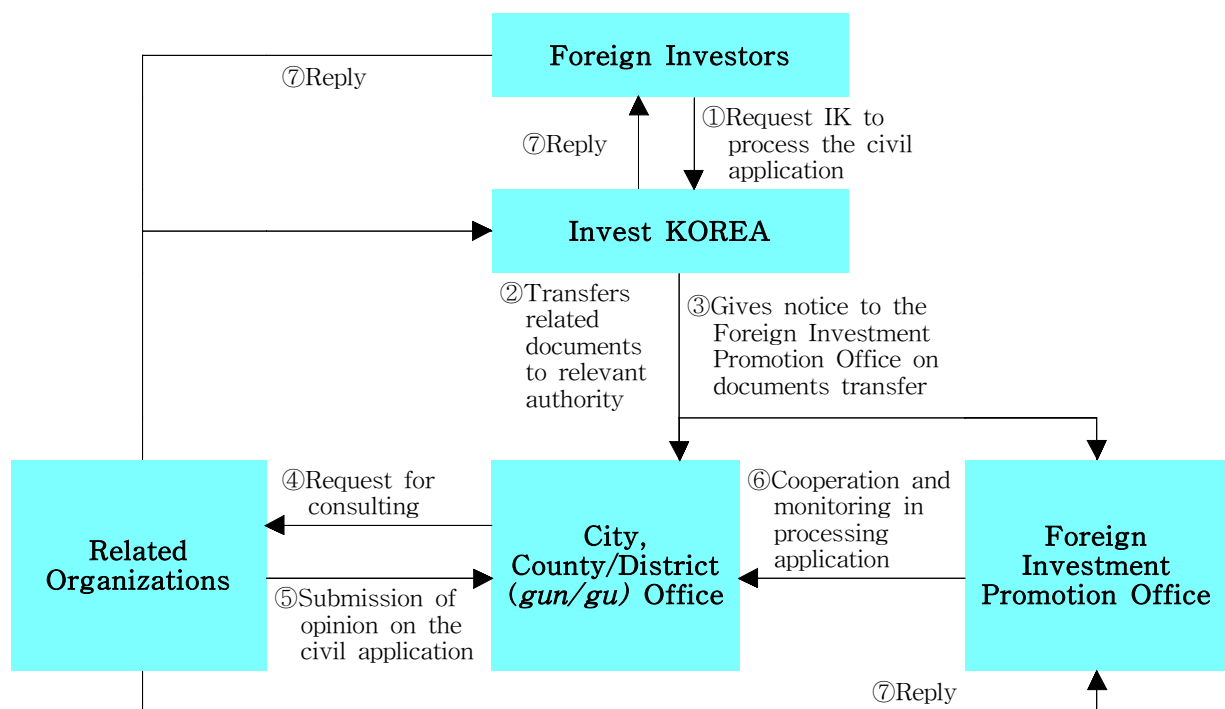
Foreign Investors

⑦Reply

⑦Reply

①Request IK to process the civil application

Invest KOREA

②Transfers related documents to relevant authority

③Gives notice to the Foreign Investment Promotion Office on documents transfer

Related Organizations

④Request for consulting

⑤Submission of opinion on the civil application

City, County/District (*gun/gu*) Office

⑥Cooperation and monitoring in processing application

Foreign Investment Promotion Office

⑦Reply